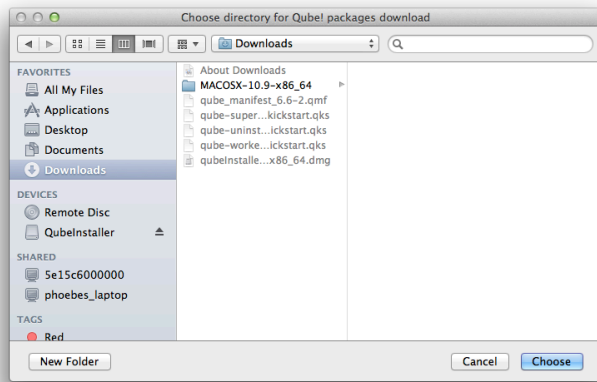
Choose directory for Qube! packages download

Downloads

FAVORITES
All My Files
Applications
Desktop
Documents
Downloads

DEVICES
Remote Disc
QubeInstaller

SHARED
5e15c6000000
phoebes_laptop

TAGS
Red

About Downloads
MACOSX-10.9-x86_64
qube_manifest_6.6-2.qmf
qube-super...kickstart.qks
qube-uninst...ickstart.qks
qube-worke...ickstart.qks
qubeInstalle...x86_64.dmg

New Folder
Cancel
Choose